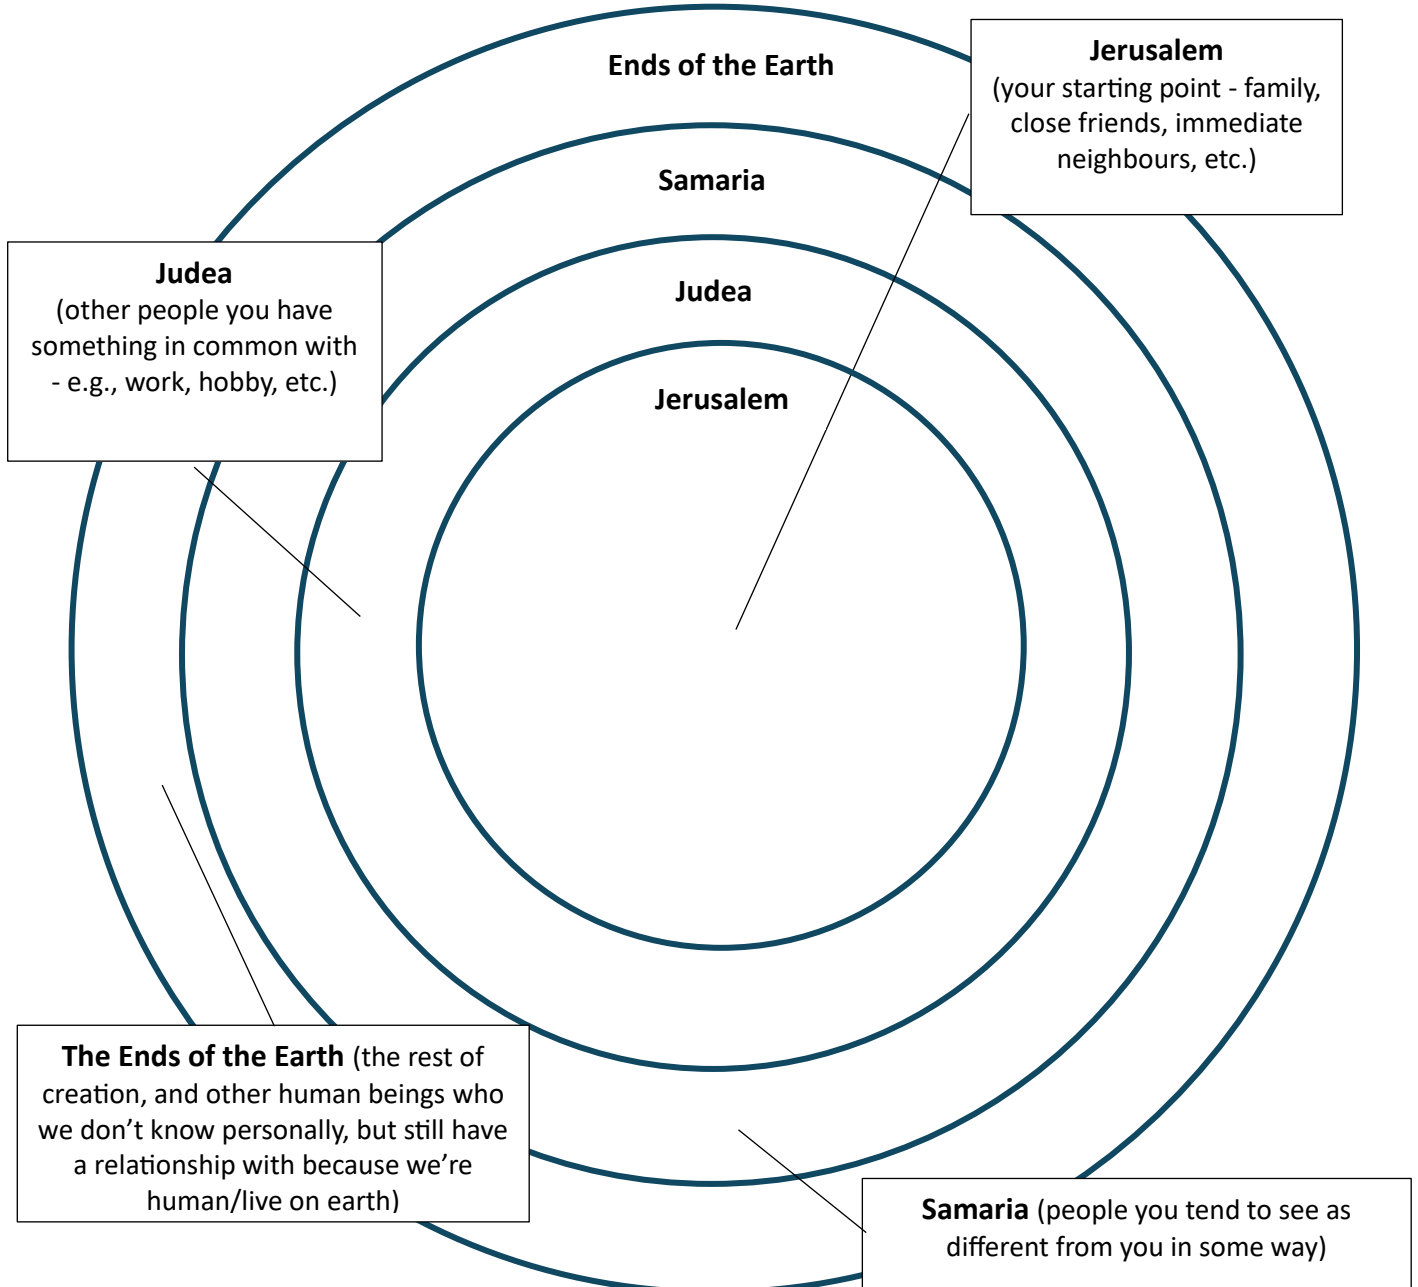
Ends of the Earth

Jerusalem
(your starting point - family, close friends, immediate neighbours, etc.)

Samaria

Judea
(other people you have something in common with - e.g., work, hobby, etc.)

Judea

Jerusalem

The Ends of the Earth (the rest of creation, and other human beings who we don't know personally, but still have a relationship with because we're human/live on earth)

Samaria (people you tend to see as different from you in some way)